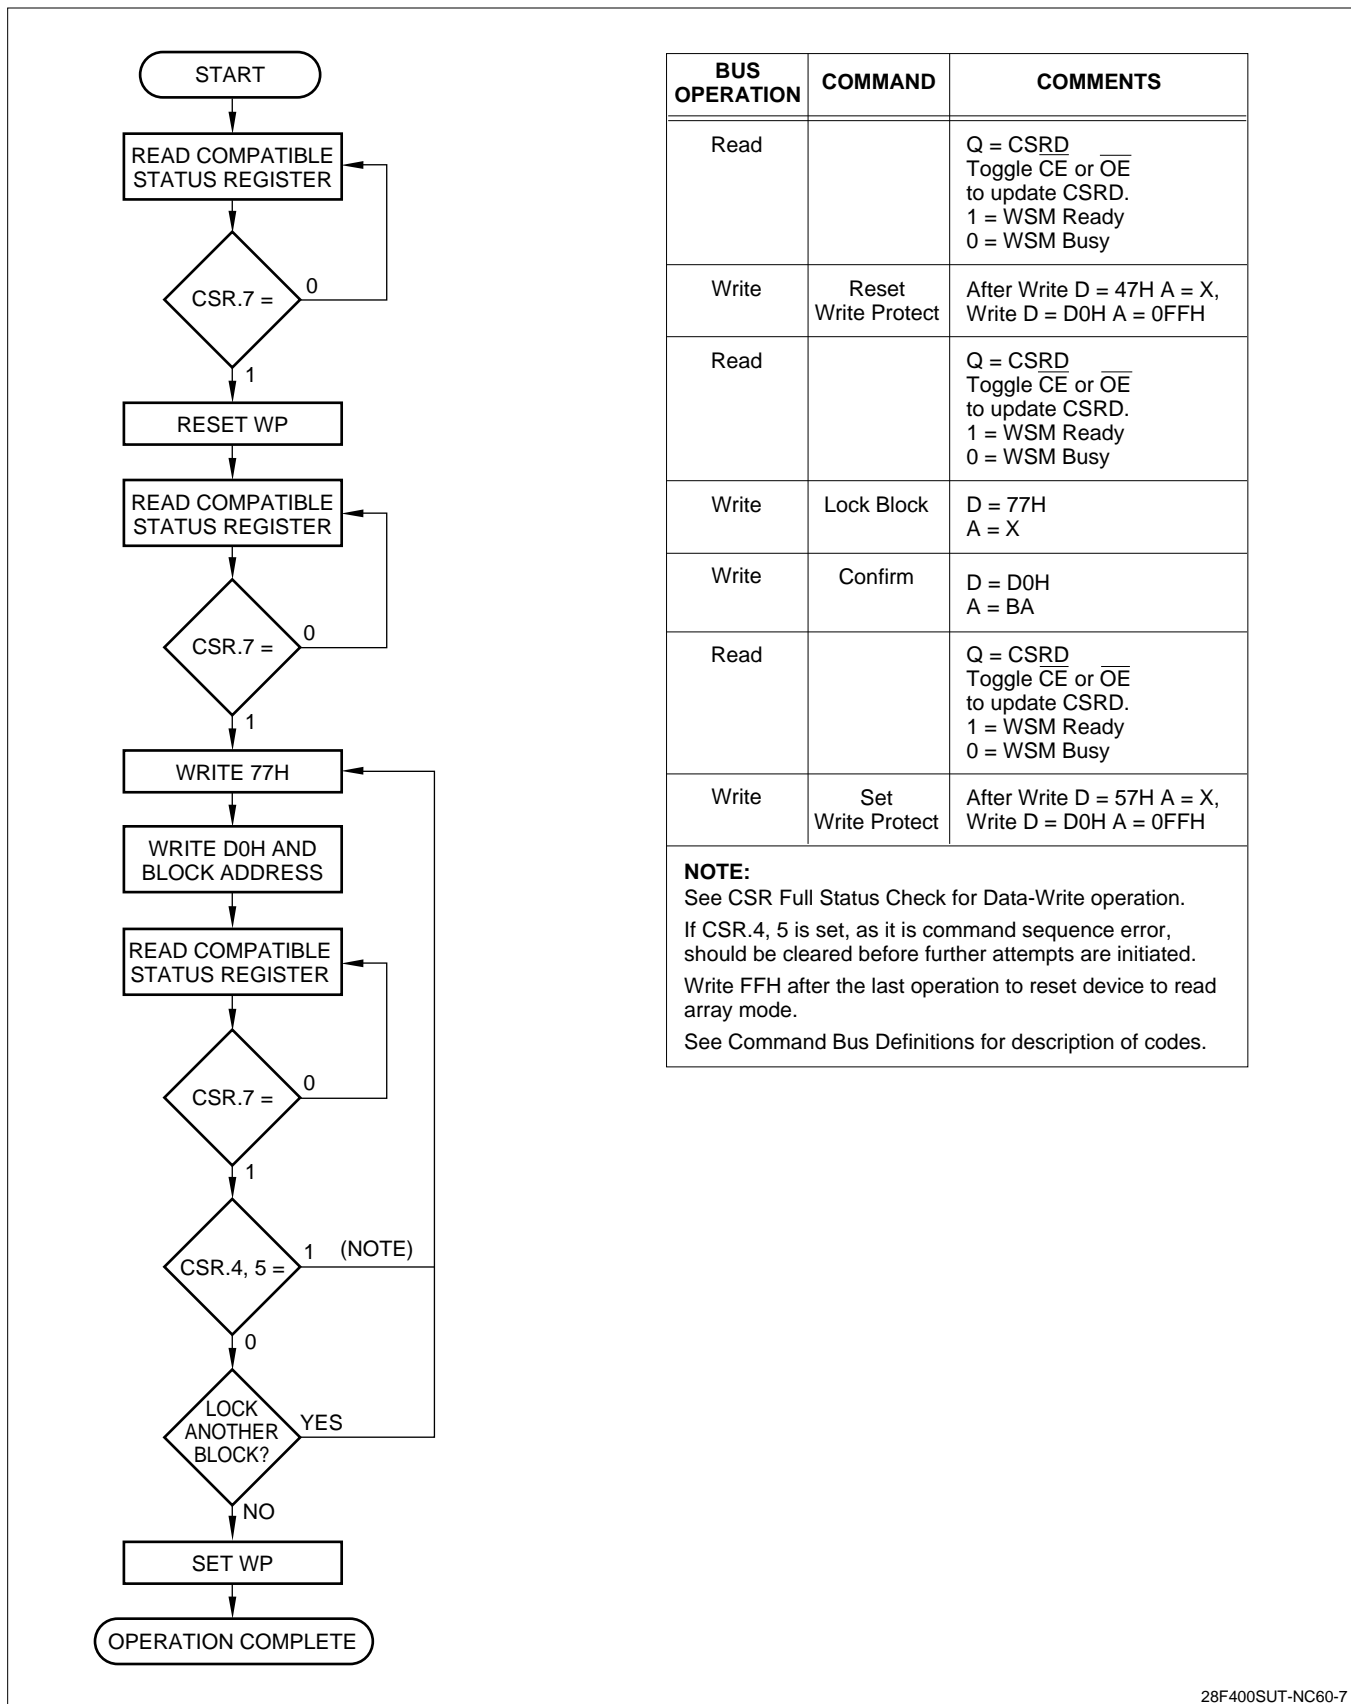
START

READ COMPATIBLE STATUS REGISTER

CSR.7 =

0

1

RESET WP

READ COMPATIBLE STATUS REGISTER

CSR.7 =

0

1

WRITE 77H

WRITE D0H AND BLOCK ADDRESS

READ COMPATIBLE STATUS REGISTER

CSR.7 =

0

1

CSR.4, 5 =

1

(NOTE)

0

LOCK ANOTHER BLOCK?

YES

NO

SET WP

OPERATION COMPLETE

| BUS OPERATION | COMMAND | COMMENTS |
|---|---|---|
| Read | | Q = CSRD Toggle $\overline{CE}$ or $\overline{OE}$ to update CSRD. 1 = WSM Ready 0 = WSM Busy |
| Write | Reset Write Protect | After Write D = 47H A = X, Write D = D0H A = 0FFH |
| Read | | Q = CSRD Toggle $\overline{CE}$ or $\overline{OE}$ to update CSRD. 1 = WSM Ready 0 = WSM Busy |
| Write | Lock Block | D = 77H A = X |
| Write | Confirm | D = D0H A = BA |
| Read | | Q = CSRD Toggle $\overline{CE}$ or $\overline{OE}$ to update CSRD. 1 = WSM Ready 0 = WSM Busy |
| Write | Set Write Protect | After Write D = 57H A = X, Write D = D0H A = 0FFH |

NOTE:
See CSR Full Status Check for Data-Write operation.

If CSR.4, 5 is set, as it is command sequence error, should be cleared before further attempts are initiated.

Write FFH after the last operation to reset device to read array mode.

See Command Bus Definitions for description of codes.

28F400SUT-NC60-7